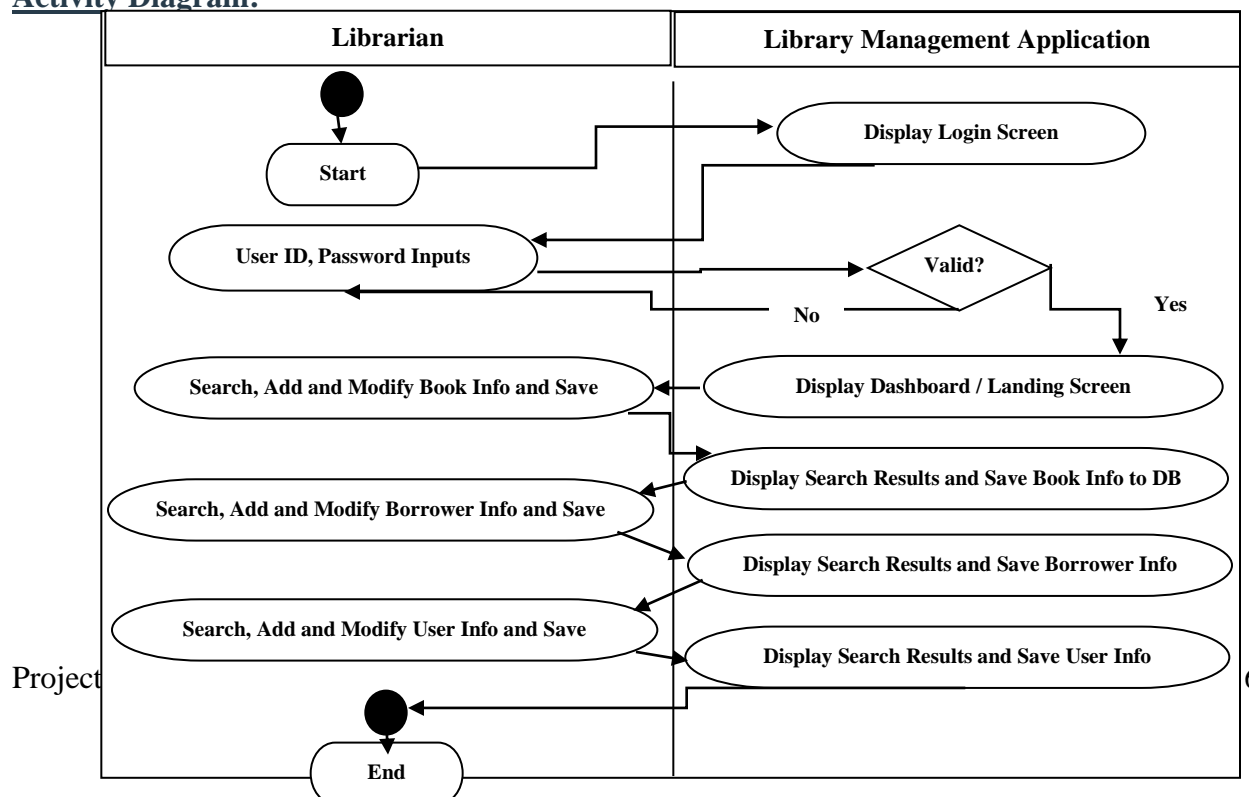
Activity Diagram:

| Librarian | Library Management Application |
|---|---|

Display Login Screen

Start

User ID, Password Inputs

Valid?

No

Yes

Search, Add and Modify Book Info and Save

Display Dashboard / Landing Screen

Display Search Results and Save Book Info to DB

Search, Add and Modify Borrower Info and Save

Display Search Results and Save Borrower Info

Search, Add and Modify User Info and Save

Display Search Results and Save User Info

Project

End